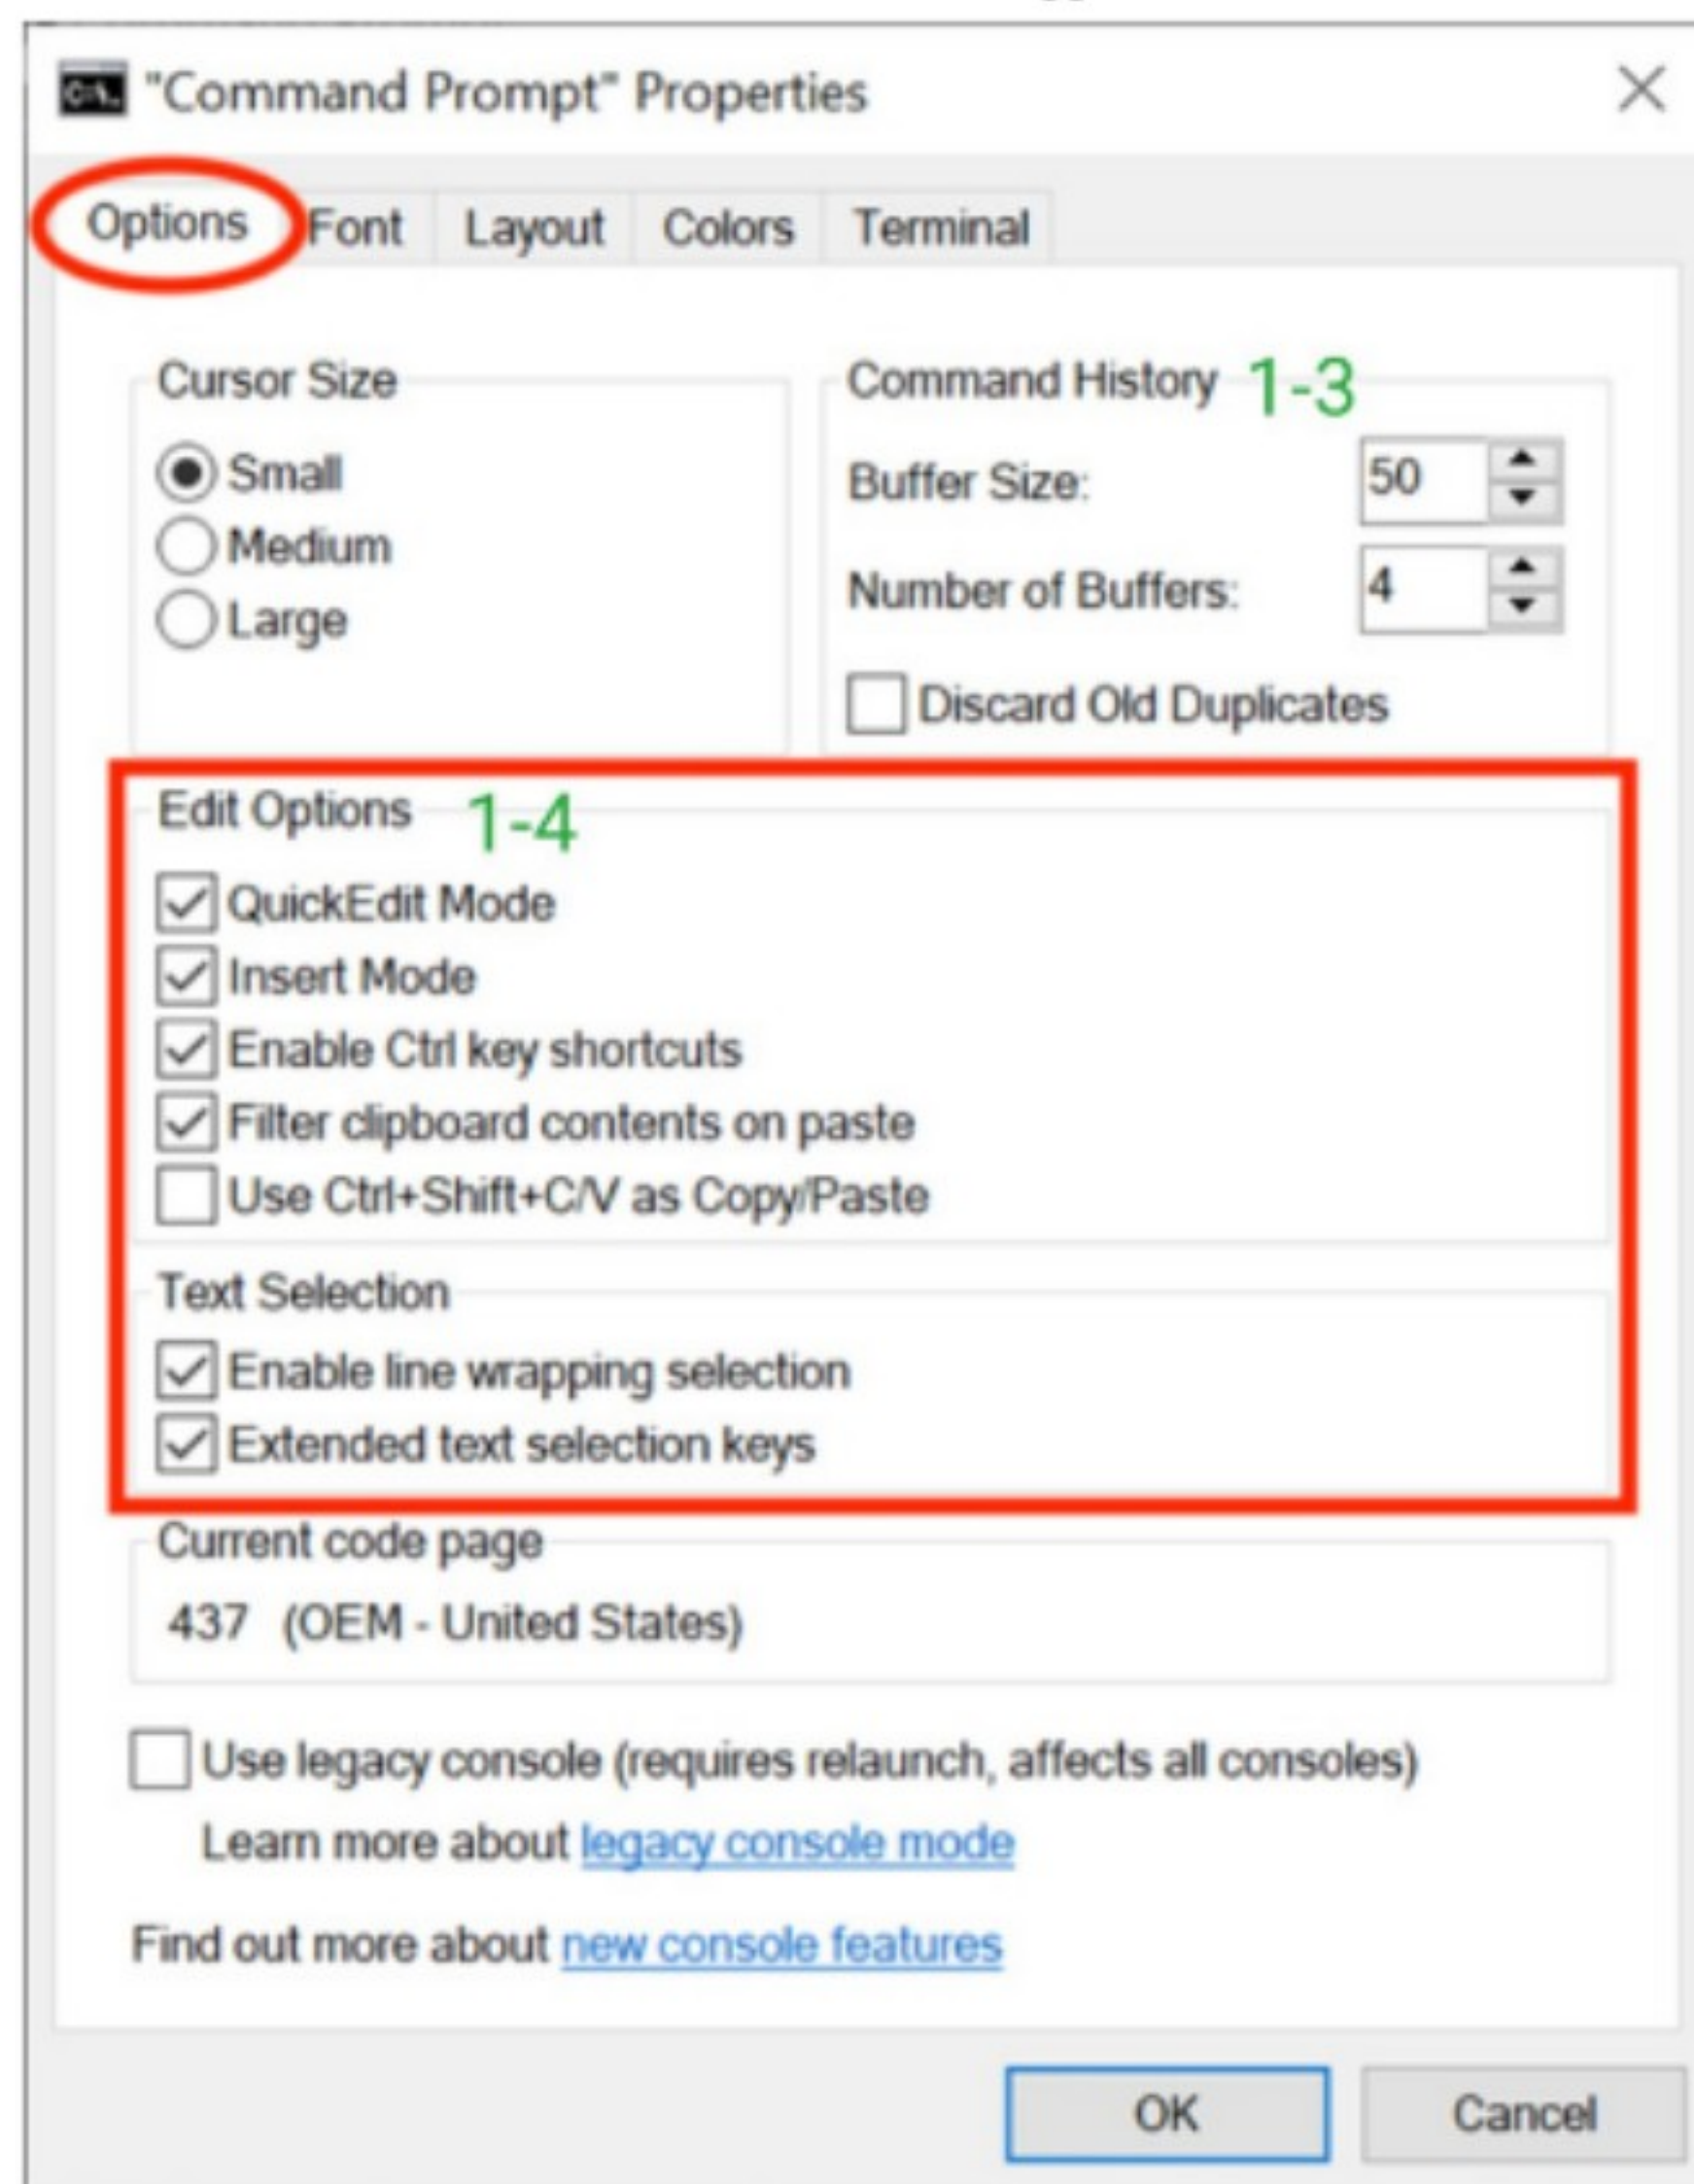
"Command Prompt" Properties

Options Font Layout Colors Terminal

Cursor Size
Small
Medium
Large

Command History 1-3
Buffer Size: 50
Number of Buffers: 4
Discard Old Duplicates

Edit Options 1-4
QuickEdit Mode
Insert Mode
Enable Ctrl key shortcuts
Filter clipboard contents on paste
Use Ctrl+Shift+C/V as Copy/Paste

Text Selection
Enable line wrapping selection
Extended text selection keys

Current code page
437 (OEM - United States)

Use legacy console (requires relaunch, affects all consoles)
Learn more about legacy console mode

Find out more about new console features

OK Cancel